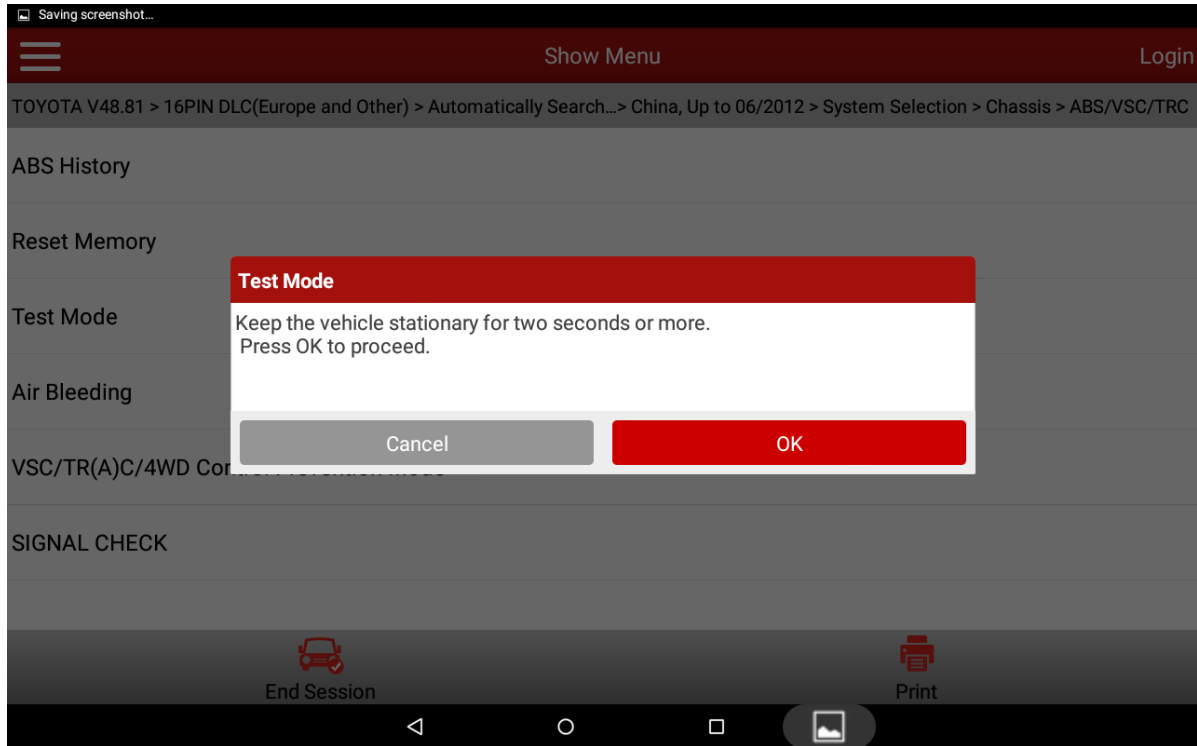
Saving screenshot...

Show Menu

Login

TOYOTA V48.81 > 16PIN DLC(Europe and Other) > Automatically Search...> China, Up to 06/2012 > System Selection > Chassis > ABS/VSC/TRC

ABS History

Reset Memory

Test Mode

Air Bleeding

VSC/TR(A)C/4WD Co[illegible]

SIGNAL CHECK

Test Mode

Keep the vehicle stationary for two seconds or more.
Press OK to proceed.

Cancel

OK

End Session

Print